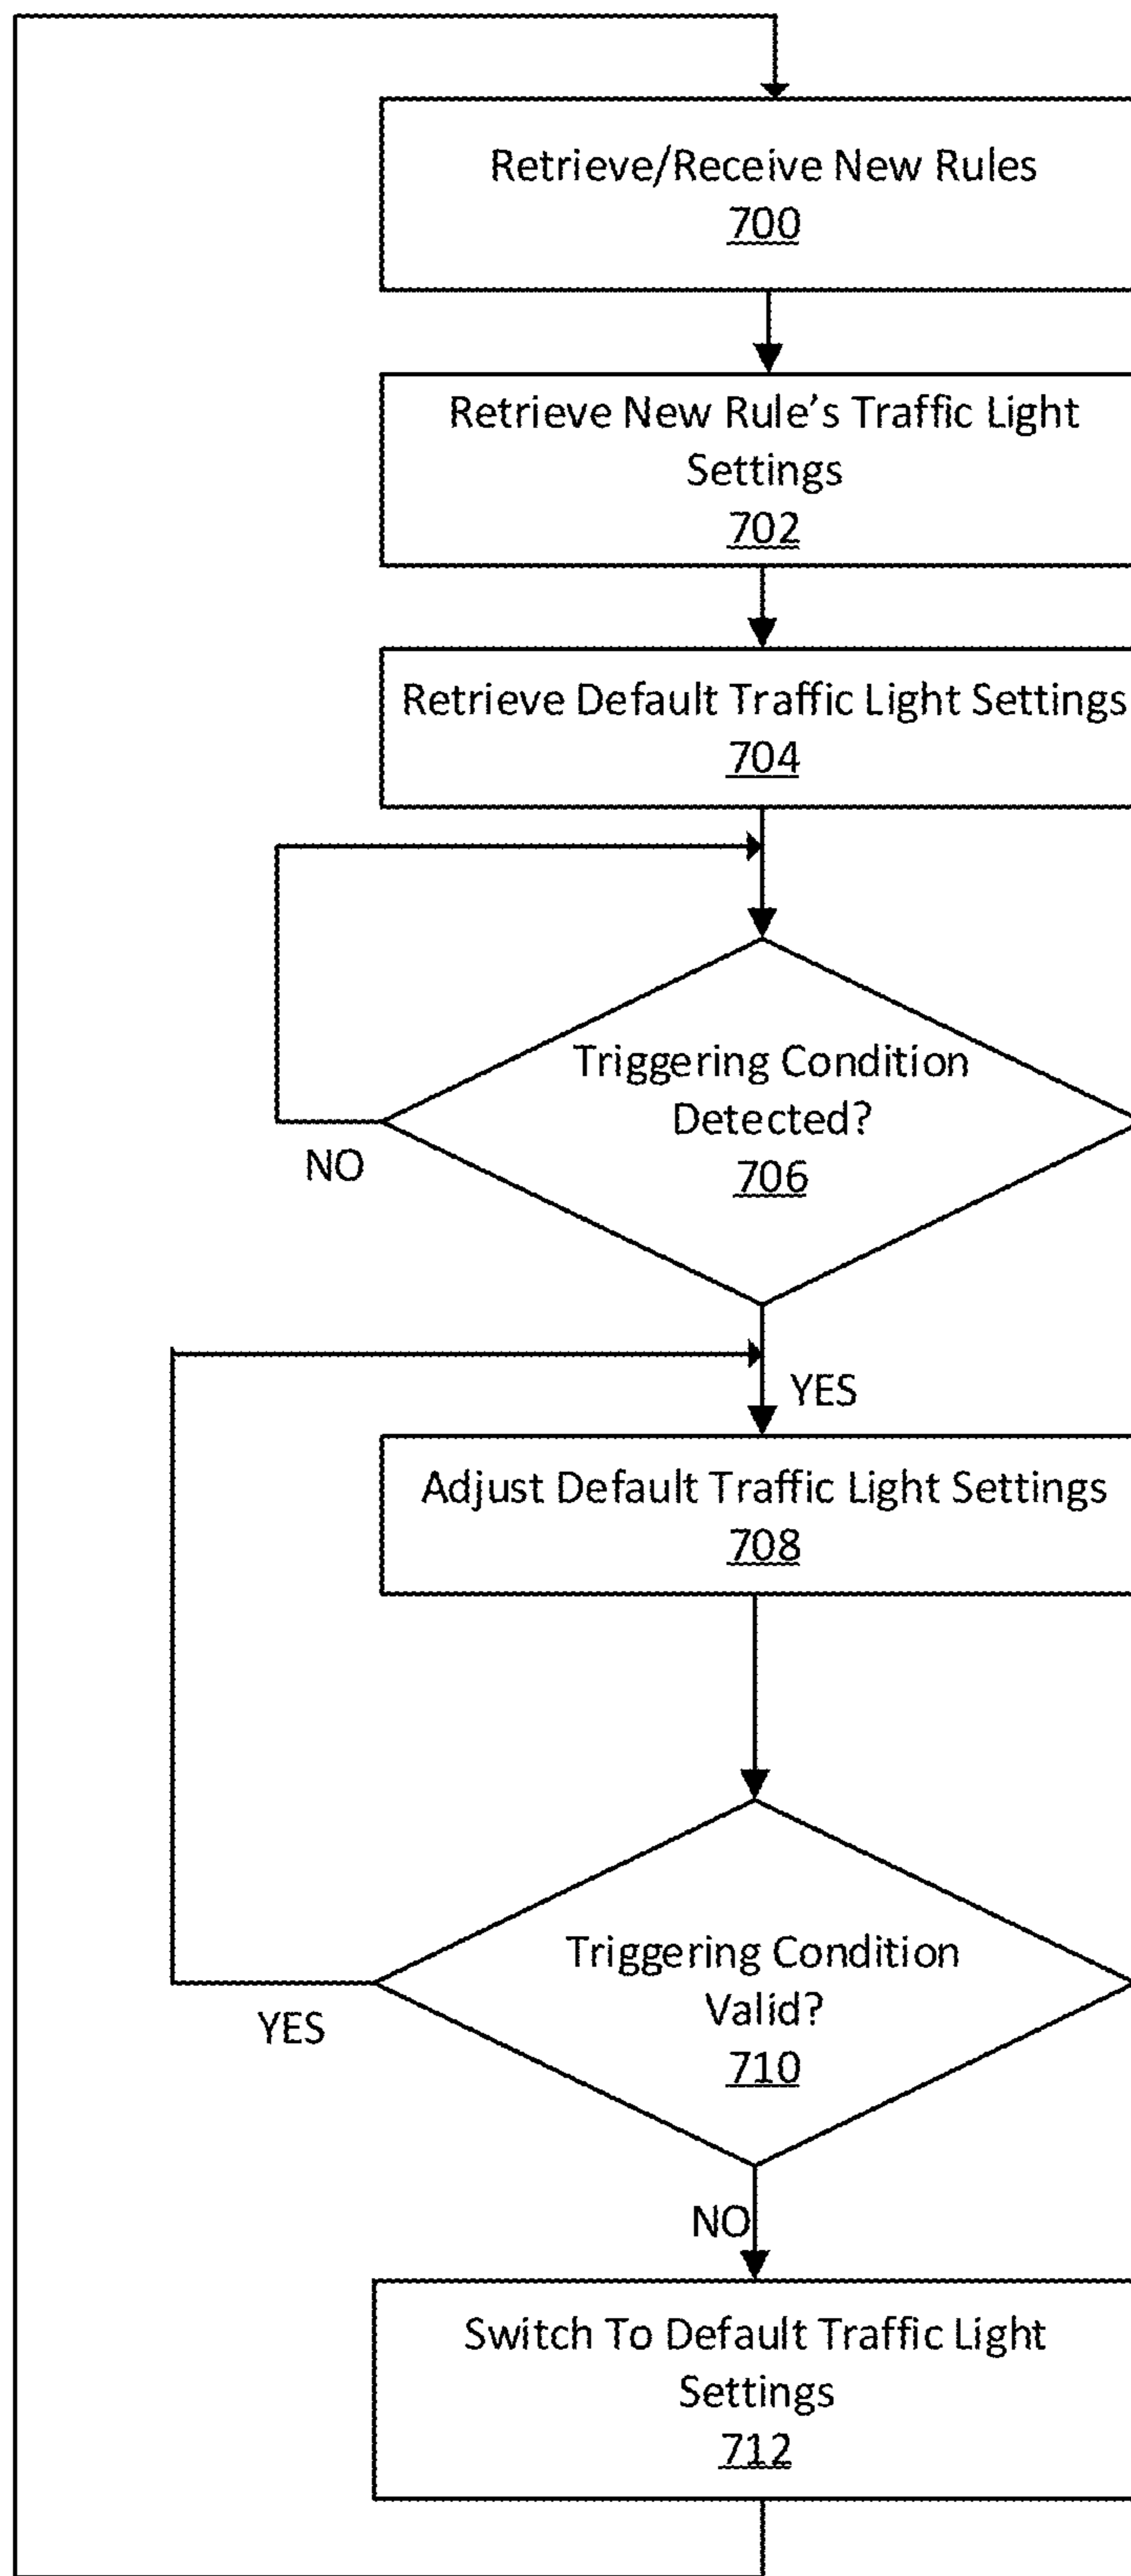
Retrieve/Receive New Rules
700

Retrieve New Rule's Traffic Light Settings
702

Retrieve Default Traffic Light Settings
704

Triggering Condition Detected?
706

NO

YES

Adjust Default Traffic Light Settings
708

Triggering Condition Valid?
710

YES

NO

Switch To Default Traffic Light Settings
712